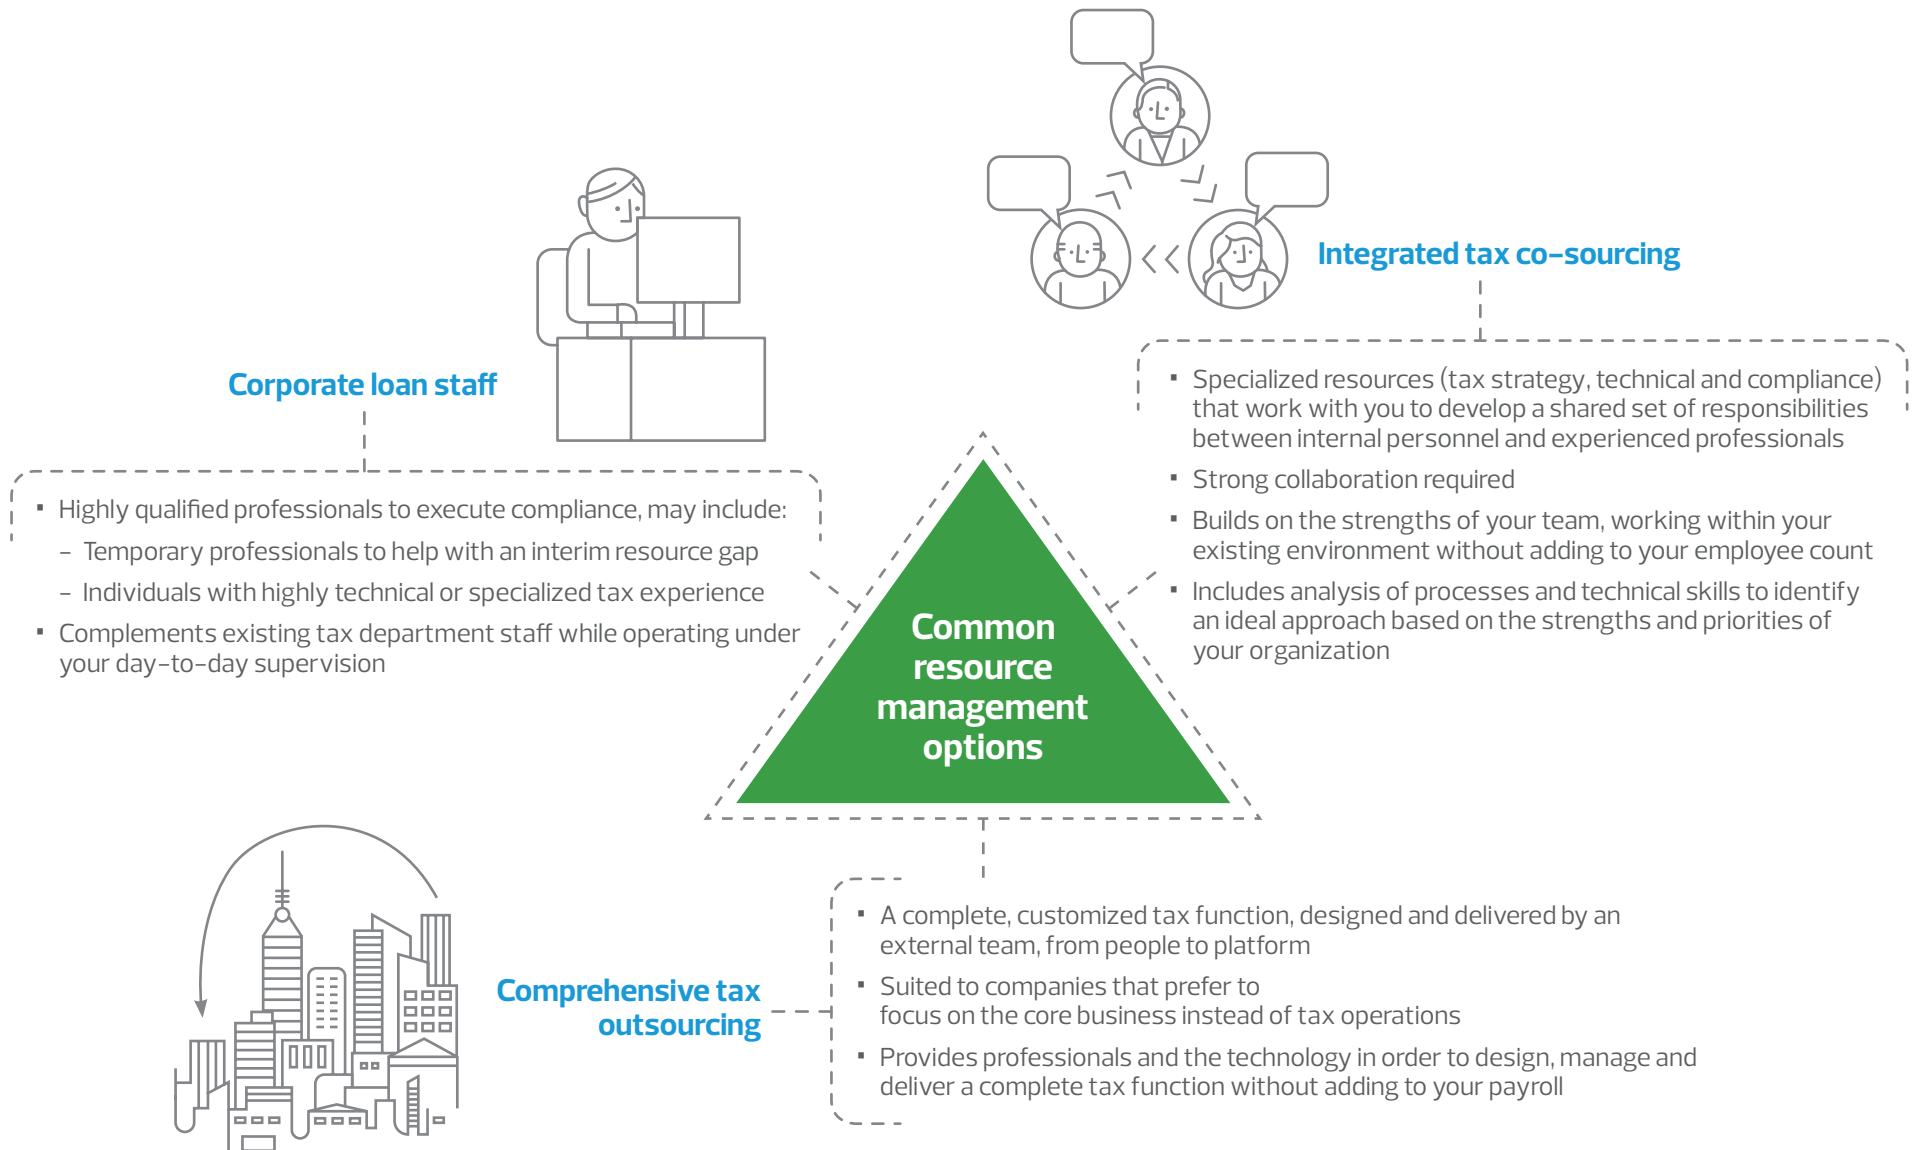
Integrated tax co-sourcing

- Specialized resources (tax strategy, technical and compliance) that work with you to develop a shared set of responsibilities between internal personnel and experienced professionals
- Strong collaboration required
- Builds on the strengths of your team, working within your existing environment without adding to your employee count
- Includes analysis of processes and technical skills to identify an ideal approach based on the strengths and priorities of your organization

Corporate loan staff

- Highly qualified professionals to execute compliance, may include:
  - Temporary professionals to help with an interim resource gap
  - Individuals with highly technical or specialized tax experience
- Complements existing tax department staff while operating under your day-to-day supervision

Common resource management options

Comprehensive tax outsourcing

- A complete, customized tax function, designed and delivered by an external team, from people to platform
- Suited to companies that prefer to focus on the core business instead of tax operations
- Provides professionals and the technology in order to design, manage and deliver a complete tax function without adding to your payroll